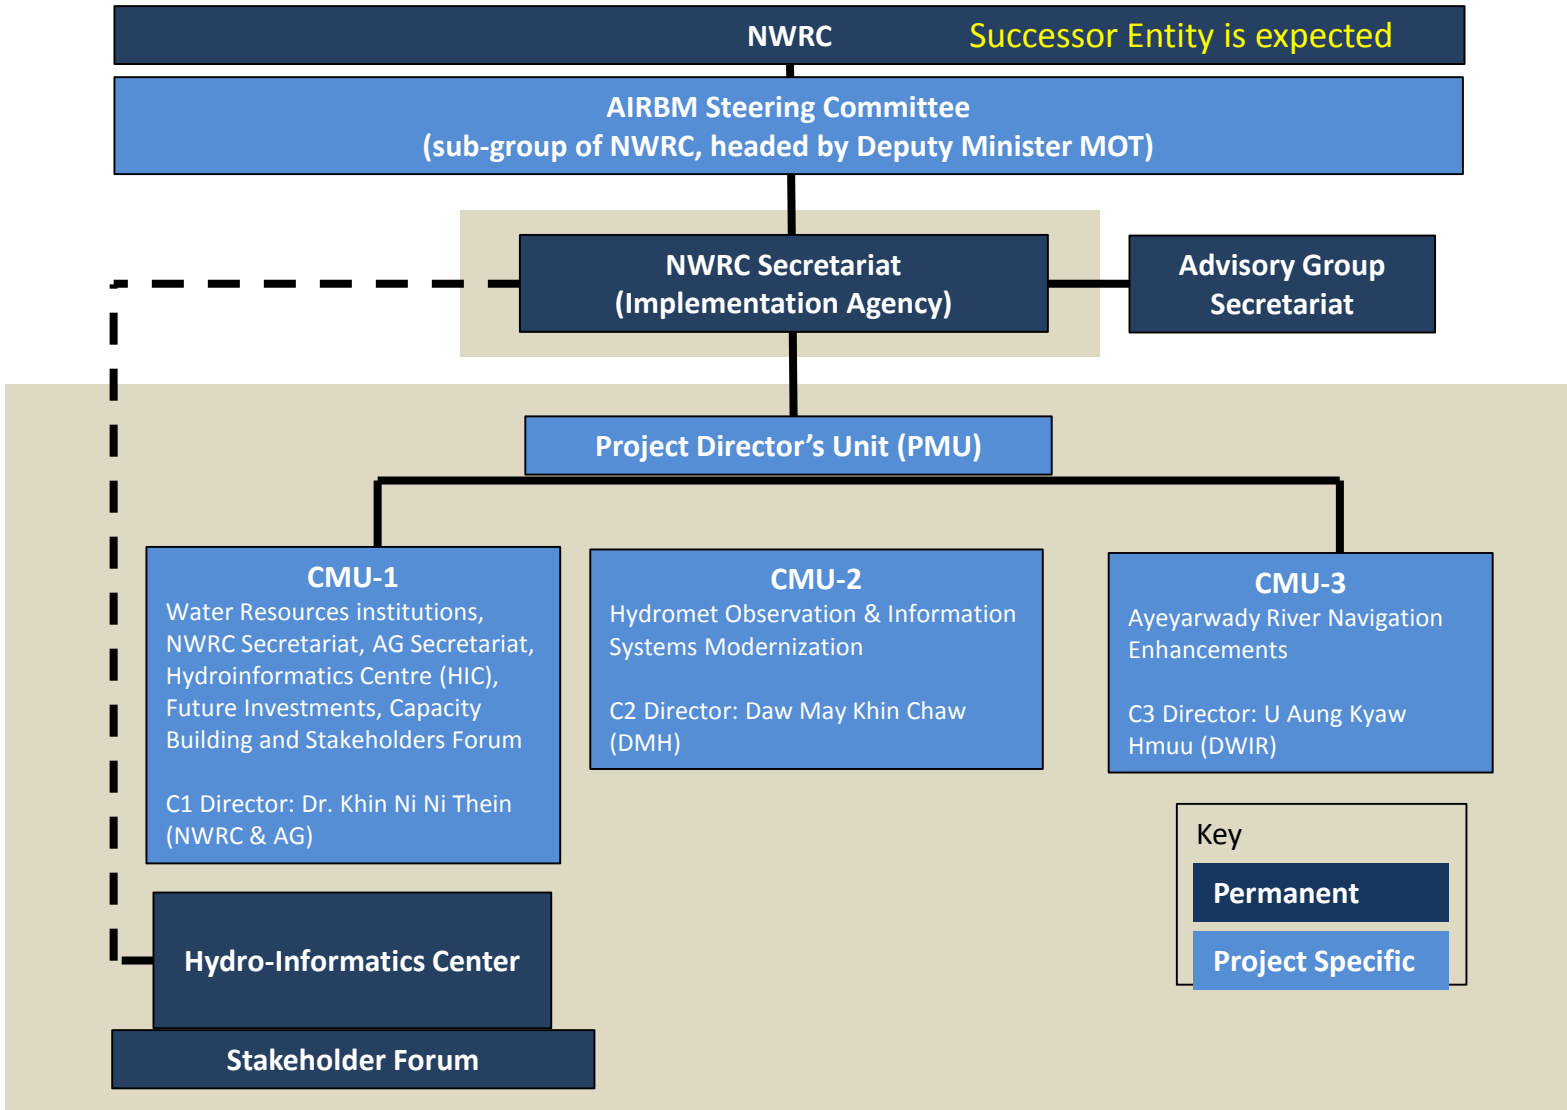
NWRC Successor Entity is expected

AIRBM Steering Committee
(sub-group of NWRC, headed by Deputy Minister MOT)

NWRC Secretariat
(Implementation Agency)

Advisory Group Secretariat

Project Director's Unit (PMU)

CMU-1
Water Resources institutions, NWRC Secretariat, AG Secretariat, Hydroinformatics Centre (HIC), Future Investments, Capacity Building and Stakeholders Forum

C1 Director: Dr. Khin Ni Ni Thein (NWRC & AG)

CMU-2
Hydromet Observation & Information Systems Modernization

C2 Director: Daw May Khin Chaw (DMH)

CMU-3
Ayeyarwady River Navigation Enhancements

C3 Director: U Aung Kyaw Hmuu (DWIR)

Key
Permanent
Project Specific

Hydro-Informatics Center

Stakeholder Forum